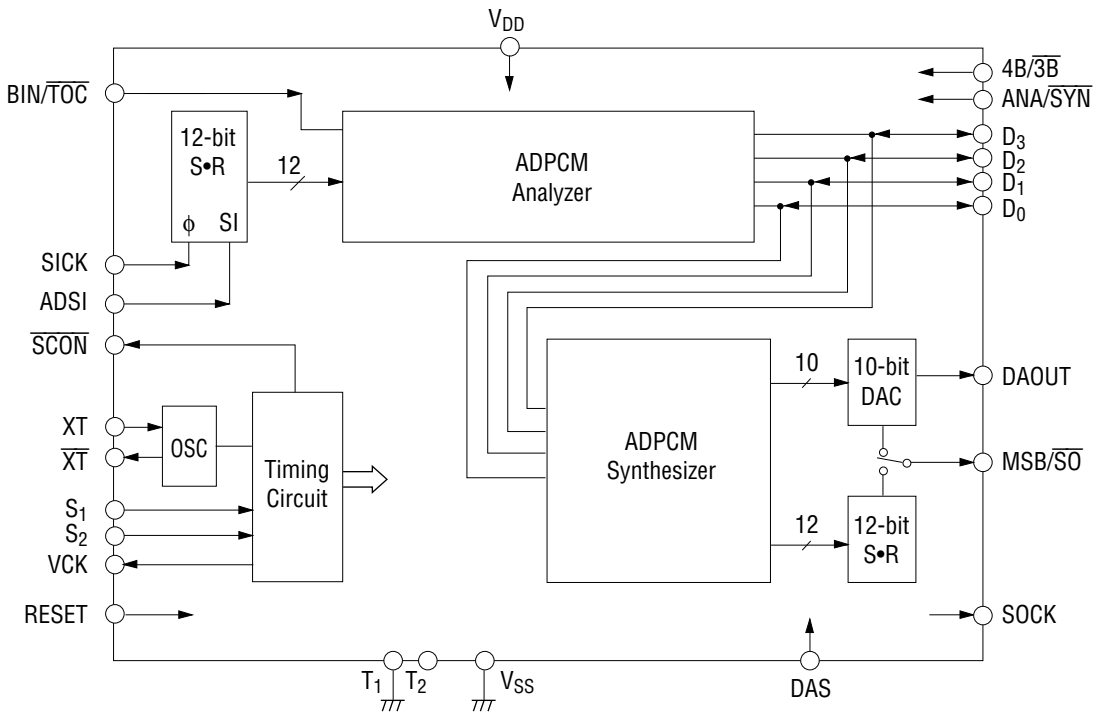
$V_{DD}$

BIN/$\overline{TOC}$

12-bit S•R

$\phi$ SI

12

ADPCM Analyzer

4B/$\overline{3B}$

ANA/$\overline{SYN}$

$D_3$

$D_2$

$D_1$

$D_0$

SICK

ADSI

$\overline{SCON}$

XT

$\overline{XT}$

OSC

Timing Circuit

$S_1$

$S_2$

VCK

RESET

ADPCM Synthesizer

10

10-bit DAC

DAOUT

MSB/$\overline{SO}$

12

12-bit S•R

SOCK

$T_1$ $T_2$ $V_{SS}$

DAS